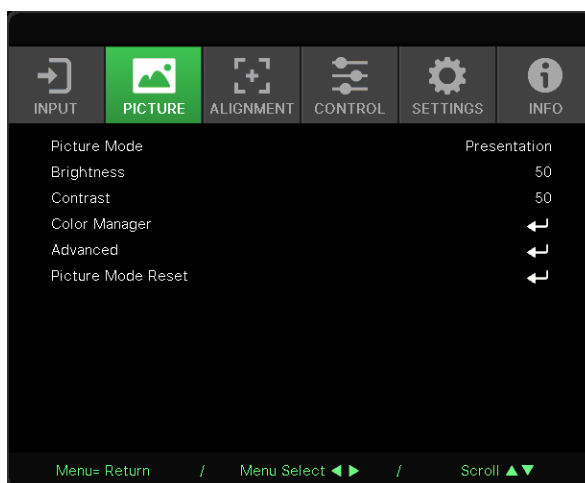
INPUT PICTURE ALIGNMENT CONTROL SETTINGS INFO

| | |
|---|---|
| Picture Mode | Presentation |
| Brightness | 50 |
| Contrast | 50 |
| Color Manager | ↵ |
| Advanced | ↵ |
| Picture Mode Reset | ↵ |

Menu= Return / Menu Select ◀ ▶ / Scroll ▲▼